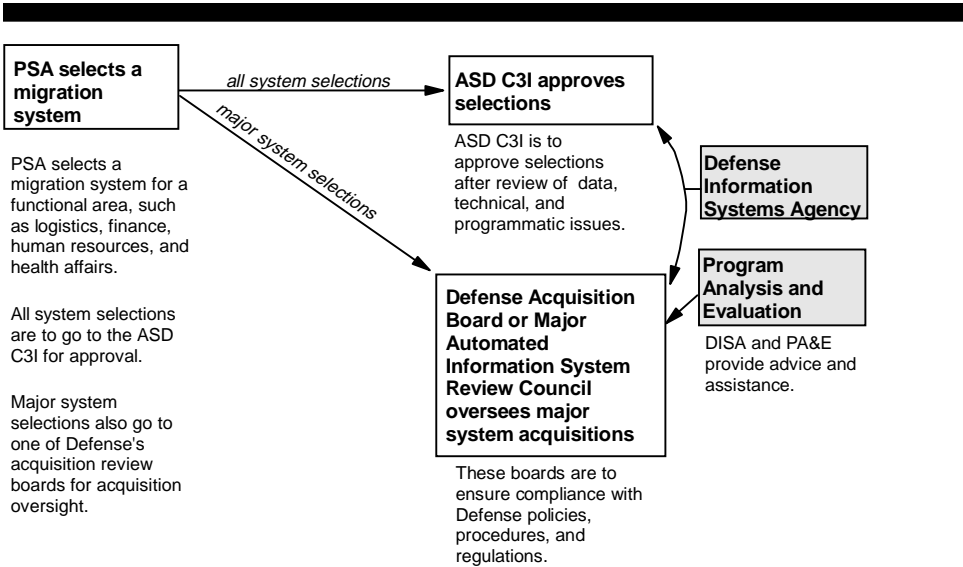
PSA selects a migration system

all system selections

major system selections

PSA selects a migration system for a functional area, such as logistics, finance, human resources, and health affairs.

All system selections are to go to the ASD C3I for approval.

Major system selections also go to one of Defense's acquisition review boards for acquisition oversight.

ASD C3I approves selections

ASD C3I is to approve selections after review of data, technical, and programmatic issues.

Defense Information Systems Agency

Program Analysis and Evaluation

DISA and PA&E provide advice and assistance.

Defense Acquisition Board or Major Automated Information System Review Council oversees major system acquisitions

These boards are to ensure compliance with Defense policies, procedures, and regulations.